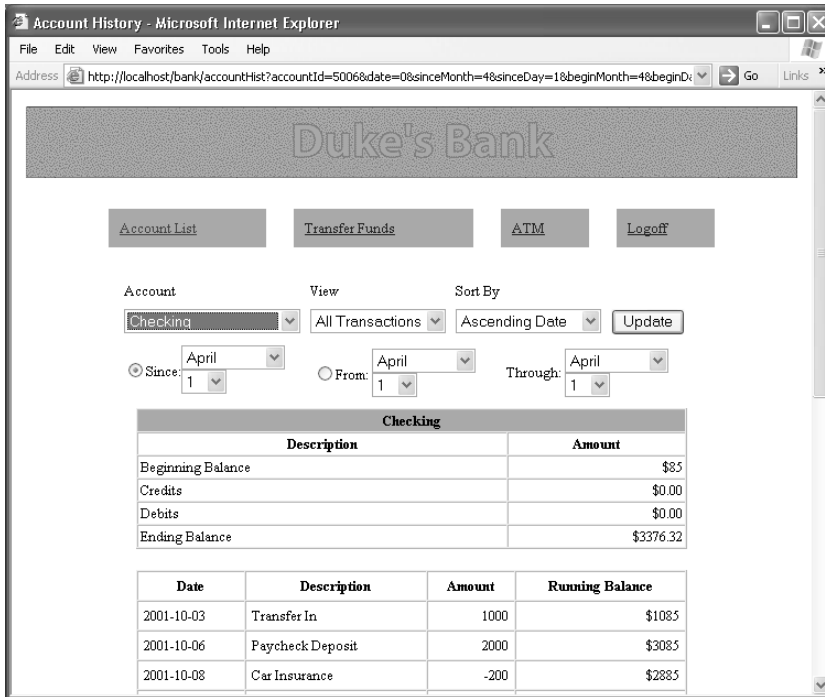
Account History - Microsoft Internet Explorer

File Edit View Favorites Tools Help

Address http://localhost/bank/accountHist?accountId=5006&date=0&sinceMonth=4&sinceDay=1&beginMonth=4&beginD Go Links

Duke's Bank

Account List Transfer Funds ATM Logoff

Account View Sort By

Checking All Transactions Ascending Date Update

Since: April 1 From: April 1 Through: April 1

| Checking | |
|---|---|
| Description | Amount |
| Beginning Balance | \$85 |
| Credits | \$0.00 |
| Debits | \$0.00 |
| Ending Balance | \$3376.32 |

| Date | Description | Amount | Running Balance |
|---|---|---|---|
| 2001-10-03 | Transfer In | 1000 | \$1085 |
| 2001-10-06 | Paycheck Deposit | 2000 | \$3085 |
| 2001-10-08 | Car Insurance | -200 | \$2885 |